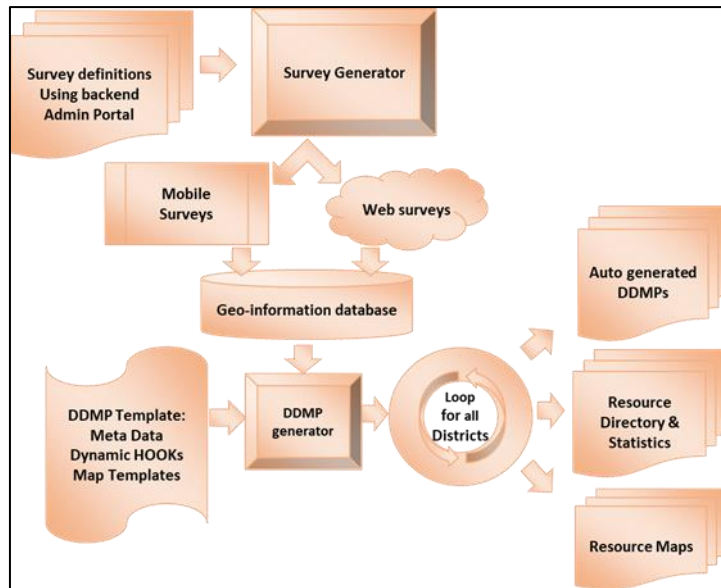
Survey definitions Using backend Admin Portal

Survey Generator

Mobile Surveys

Web surveys

Geo-information database

Auto generated DDMPs

DDMP Template: Meta Data Dynamic HOOKs Map Templates

DDMP generator

Loop for all Districts

Resource Directory & Statistics

Resource Maps